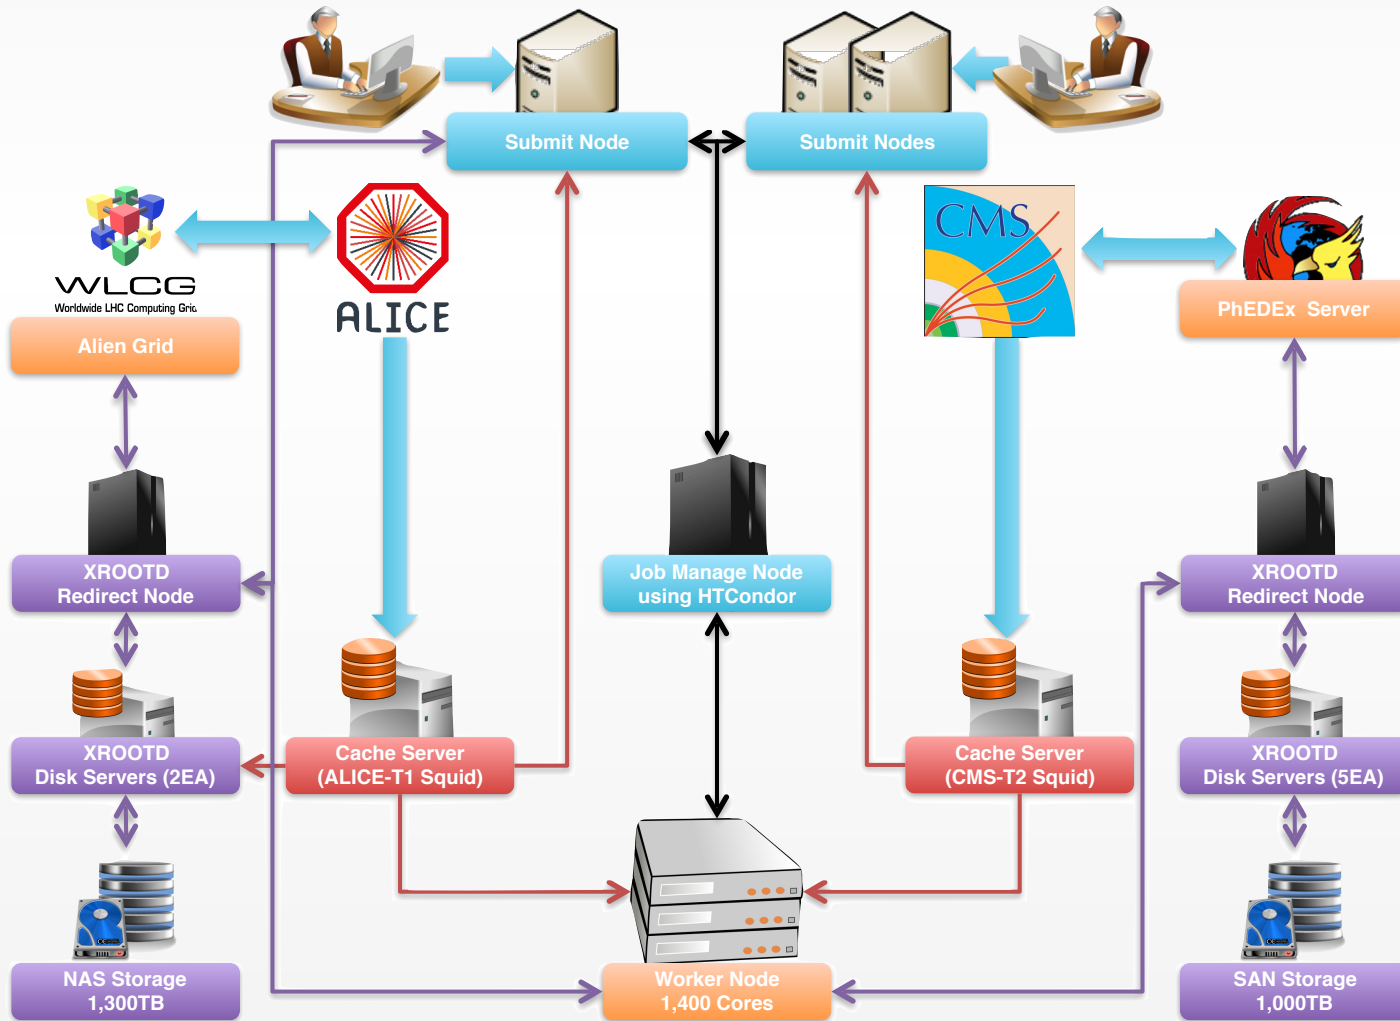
Submit Node

Submit Nodes

WLCG
Worldwide LHC Computing Grid

ALICE

CMS

Alien Grid

PhEDEx Server

XROOTD
Redirect Node

Job Manage Node
using HTCondor

XROOTD
Redirect Node

XROOTD
Disk Servers (2EA)

Cache Server
(ALICE-T1 Squid)

Cache Server
(CMS-T2 Squid)

XROOTD
Disk Servers (5EA)

NAS Storage
1,300TB

Worker Node
1,400 Cores

SAN Storage
1,000TB